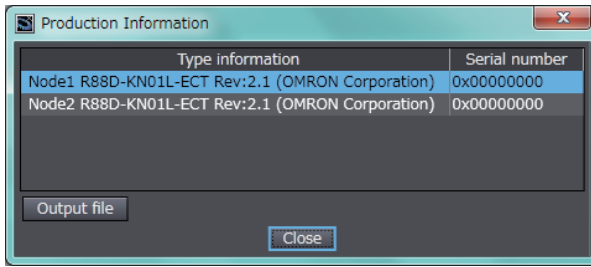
Production Information

| Type information | Serial number |
|---|---|
| Node1 R88D-KN01L-ECT Rev:2.1 (OMRON Corporation) | 0x00000000 |
| Node2 R88D-KN01L-ECT Rev:2.1 (OMRON Corporation) | 0x00000000 |

Output file

Close